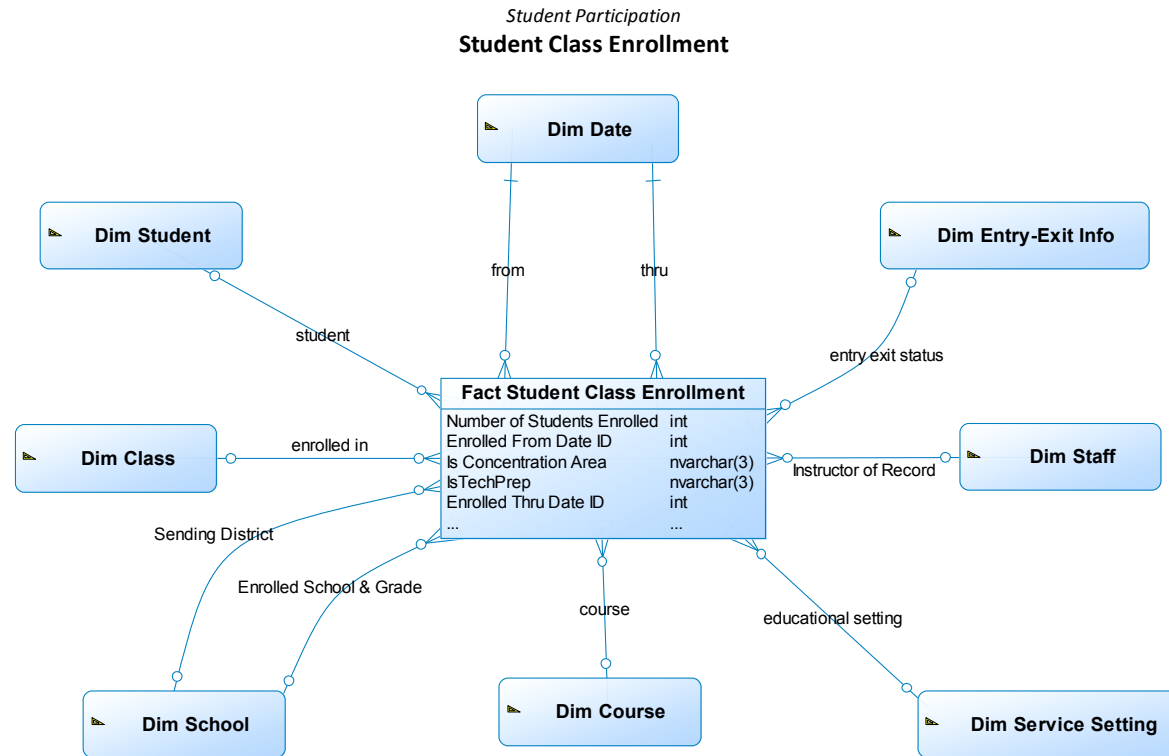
Student Participation
Student Class Enrollment

Dim Date

Dim Student

Dim Entry-Exit Info

from

thru

student

entry exit status

Fact Student Class Enrollment

| | |
|---|---|
| Number of Students Enrolled | int |
| Enrolled From Date ID | int |
| Is Concentration Area | nvarchar(3) |
| IsTechPrep | nvarchar(3) |
| Enrolled Thru Date ID | int |
| ... | ... |

Dim Class

enrolled in

Instructor of Record

Dim Staff

Sending District

Enrolled School & Grade

course

educational setting

Dim School

Dim Course

Dim Service Setting